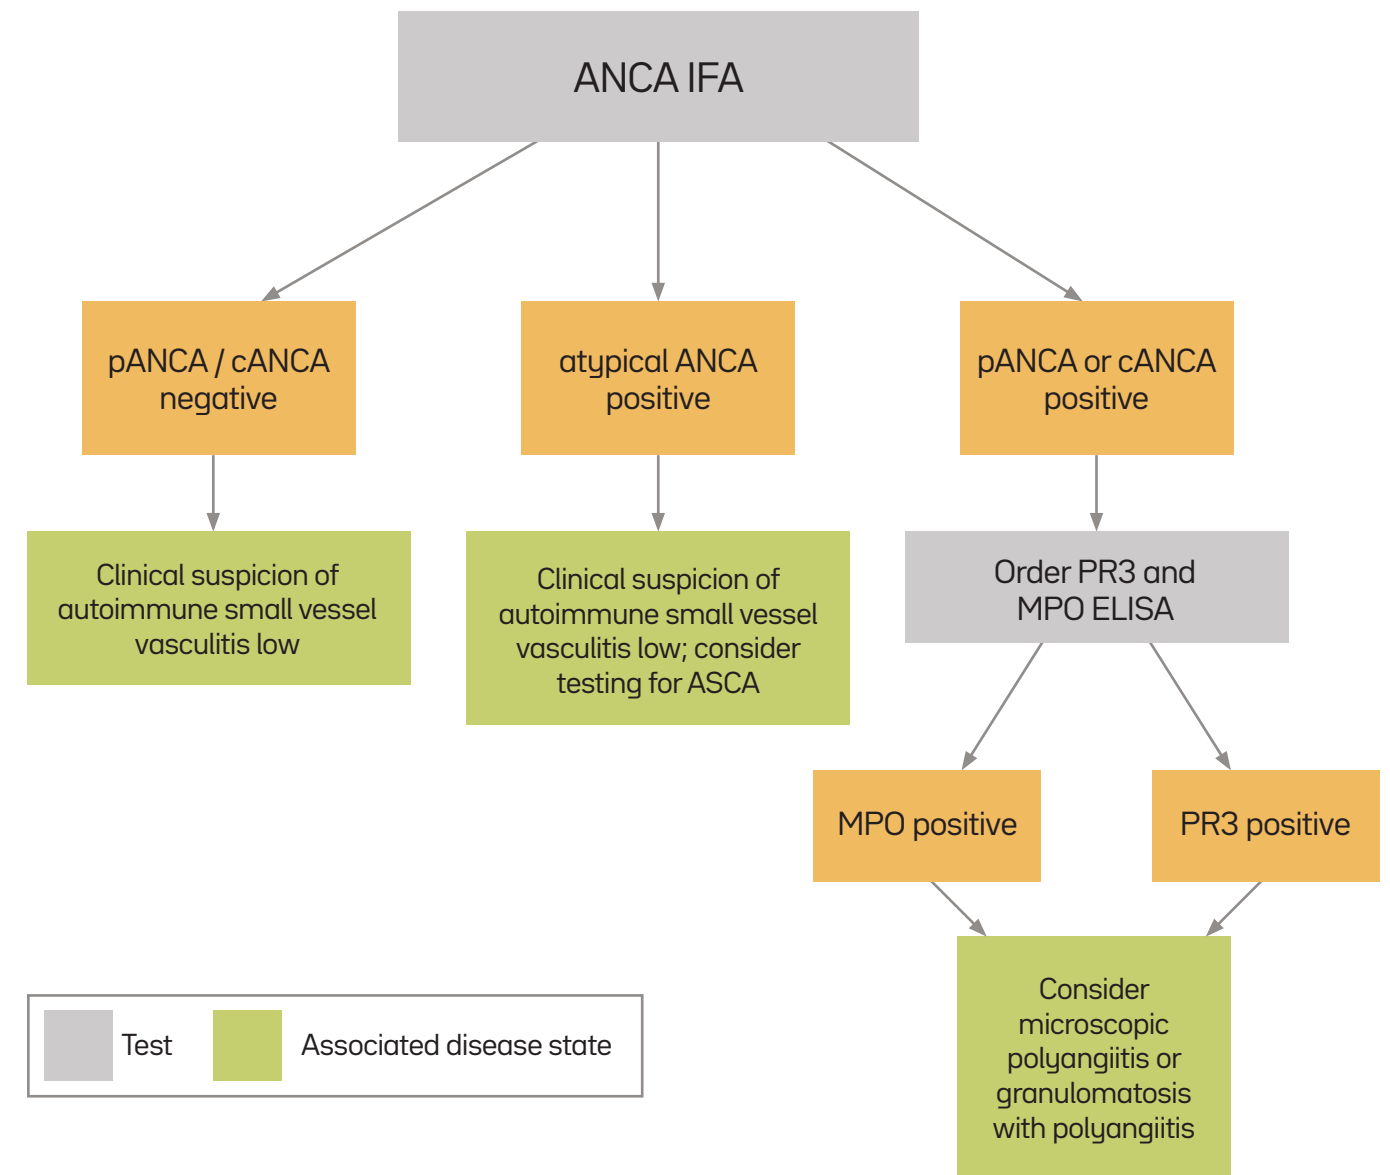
ANCA IFA

pANCA / cANCA negative

atypical ANCA positive

pANCA or cANCA positive

Clinical suspicion of autoimmune small vessel vasculitis low

Clinical suspicion of autoimmune small vessel vasculitis low; consider testing for ASCA

Order PR3 and MPO ELISA

MPO positive

PR3 positive

Consider microscopic polyangiitis or granulomatosis with polyangiitis

Test

Associated disease state